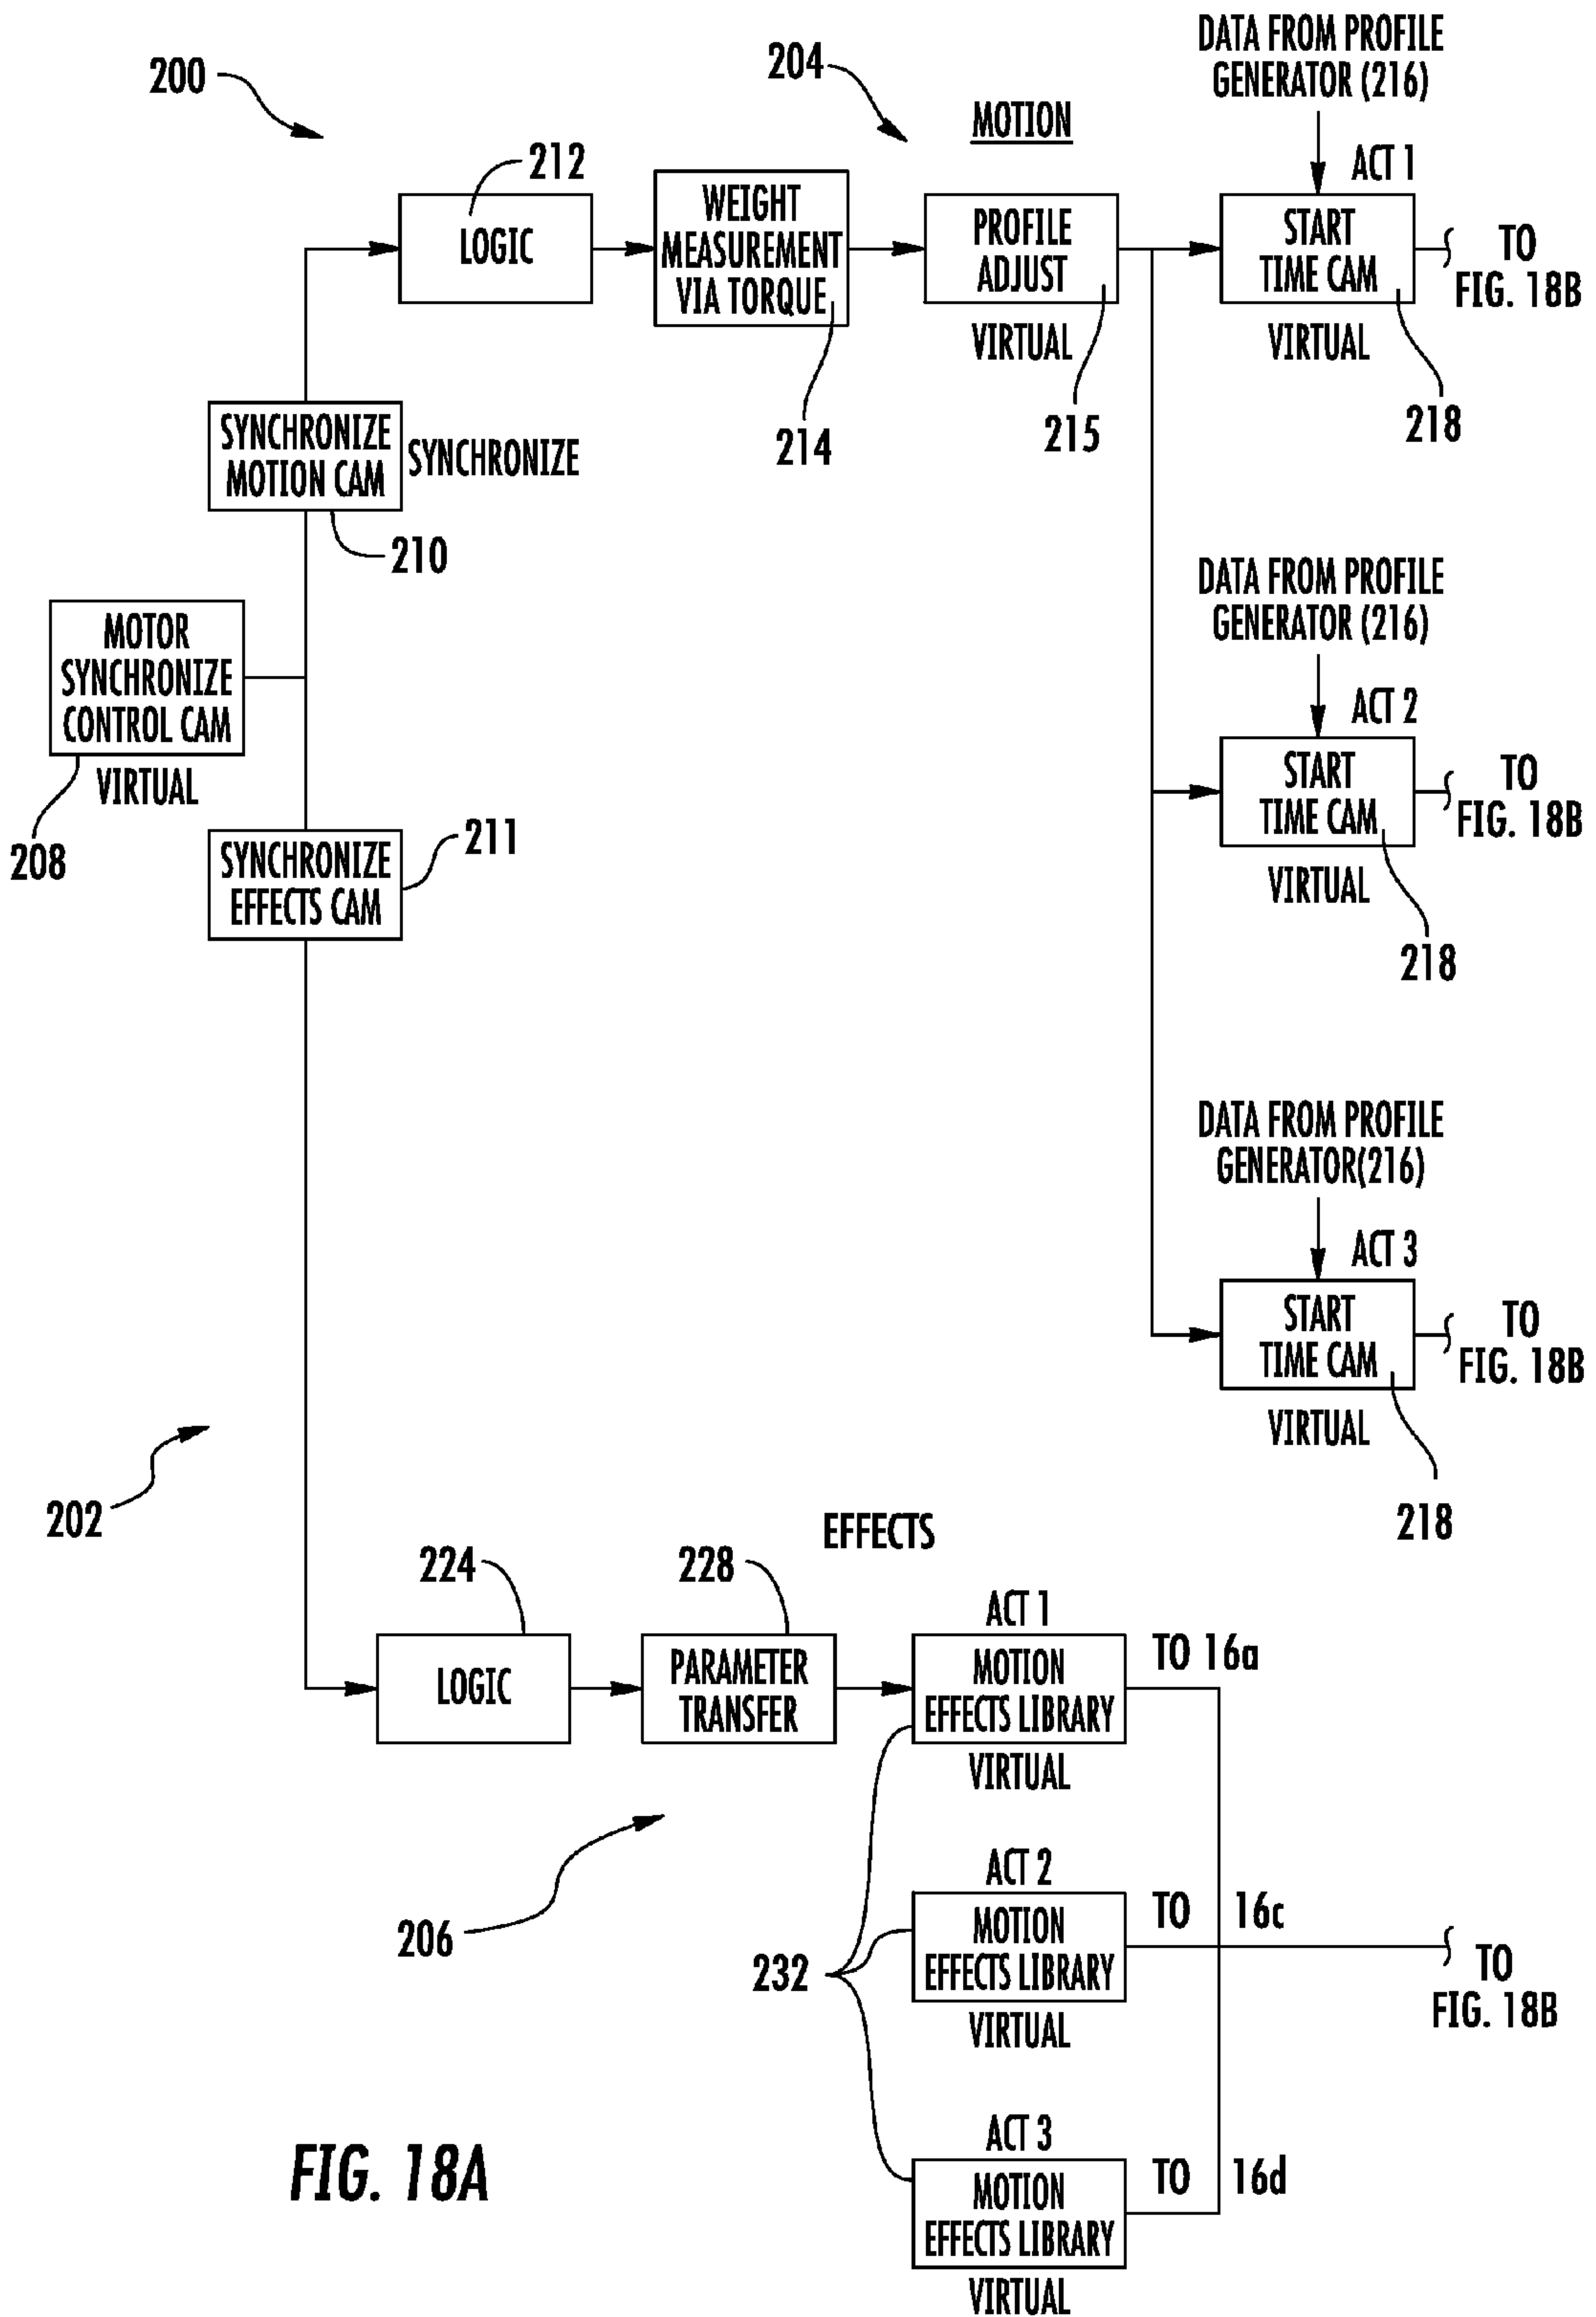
200

204

MOTION

DATA FROM PROFILE GENERATOR (216)

ACT 1

212

LOGIC

WEIGHT MEASUREMENT VIA TORQUE

PROFILE ADJUST

START TIME CAM

TO FIG. 18B

VIRTUAL

VIRTUAL

214

215

218

SYNCHRONIZE MOTION CAM

SYNCHRONIZE

210

MOTOR SYNCHRONIZE CONTROL CAM

VIRTUAL

208

DATA FROM PROFILE GENERATOR (216)

ACT 2

START TIME CAM

TO FIG. 18B

VIRTUAL

218

SYNCHRONIZE EFFECTS CAM

211

DATA FROM PROFILE GENERATOR(216)

ACT 3

START TIME CAM

TO FIG. 18B

VIRTUAL

218

202

EFFECTS

224

228

ACT 1

LOGIC

PARAMETER TRANSFER

MOTION EFFECTS LIBRARY

TO 16a

VIRTUAL

206

ACT 2

MOTION EFFECTS LIBRARY

TO

16c

TO FIG. 18B

232

VIRTUAL

ACT 3

FIG. 18A

MOTION EFFECTS LIBRARY

TO

16d

VIRTUAL